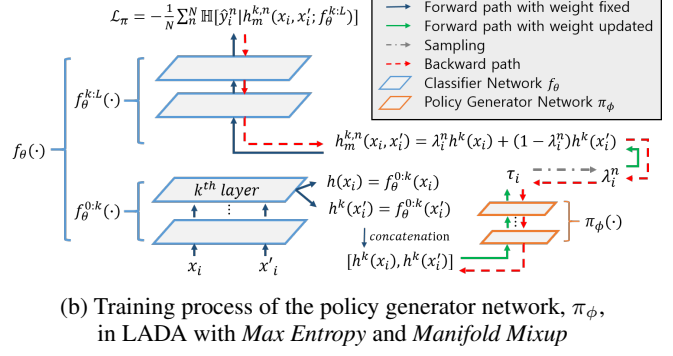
$\mathcal{L}_\pi = -\frac{1}{N}\sum_n^N \mathbb{H}[\hat{y}_i^n | h_m^{k,n}(x_i, x_i'; f_\theta^{k:L})]$

Forward path with weight fixed
Forward path with weight updated
Sampling
Backward path
Classifier Network $f_\theta$
Policy Generator Network $\pi_\phi$

$f_\theta(\cdot)$

$f_\theta^{k:L}(\cdot)$

$f_\theta^{0:k}(\cdot)$

$h_m^{k,n}(x_i, x_i') = \lambda_i^n h^k(x_i) + (1-\lambda_i^n) h^k(x_i')$

$k^{th}$ layer

$h(x_i) = f_\theta^{0:k}(x_i)$

$h^k(x_i') = f_\theta^{0:k}(x_i')$

concatenation

$[h^k(x_i), h^k(x_i')]$

$\tau_i$

$\lambda_i^n$

$\pi_\phi(\cdot)$

$x_i$

$x'_i$

(b) Training process of the policy generator network, $\pi_\phi$, in LADA with Max Entropy and Manifold Mixup